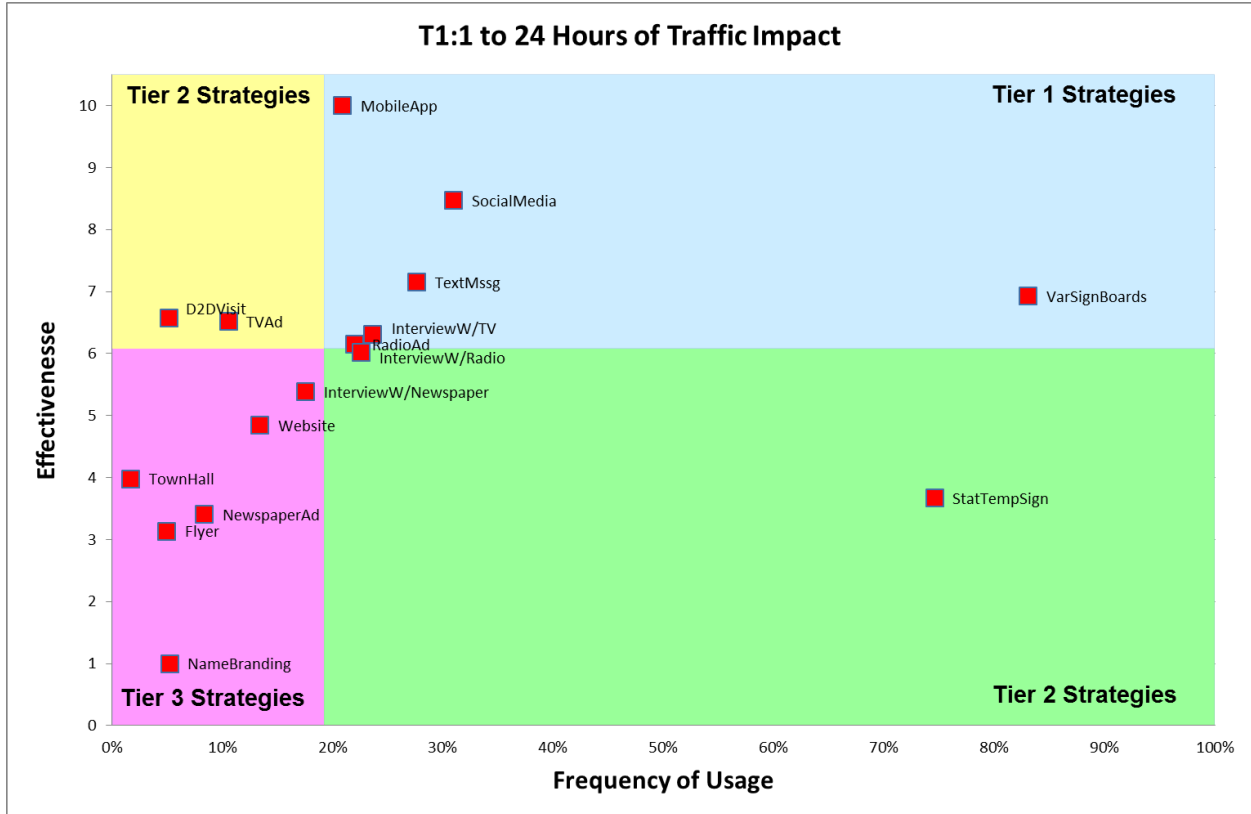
T1:1 to 24 Hours of Traffic Impact

Tier 2 Strategies

Tier 1 Strategies

Tier 3 Strategies

Tier 2 Strategies

MobileApp
SocialMedia
TextMssg
VarSignBoards
D2DVisit
TVAd
InterviewW/TV
RadioAd
InterviewW/Radio
InterviewW/Newspaper
Website
TownHall
NewspaperAd
Flyer
StatTempSign
NameBranding

Effectivenesse

10
9
8
7
6
5
4
3
2
1
0

0% 10% 20% 30% 40% 50% 60% 70% 80% 90% 100%

Frequency of Usage